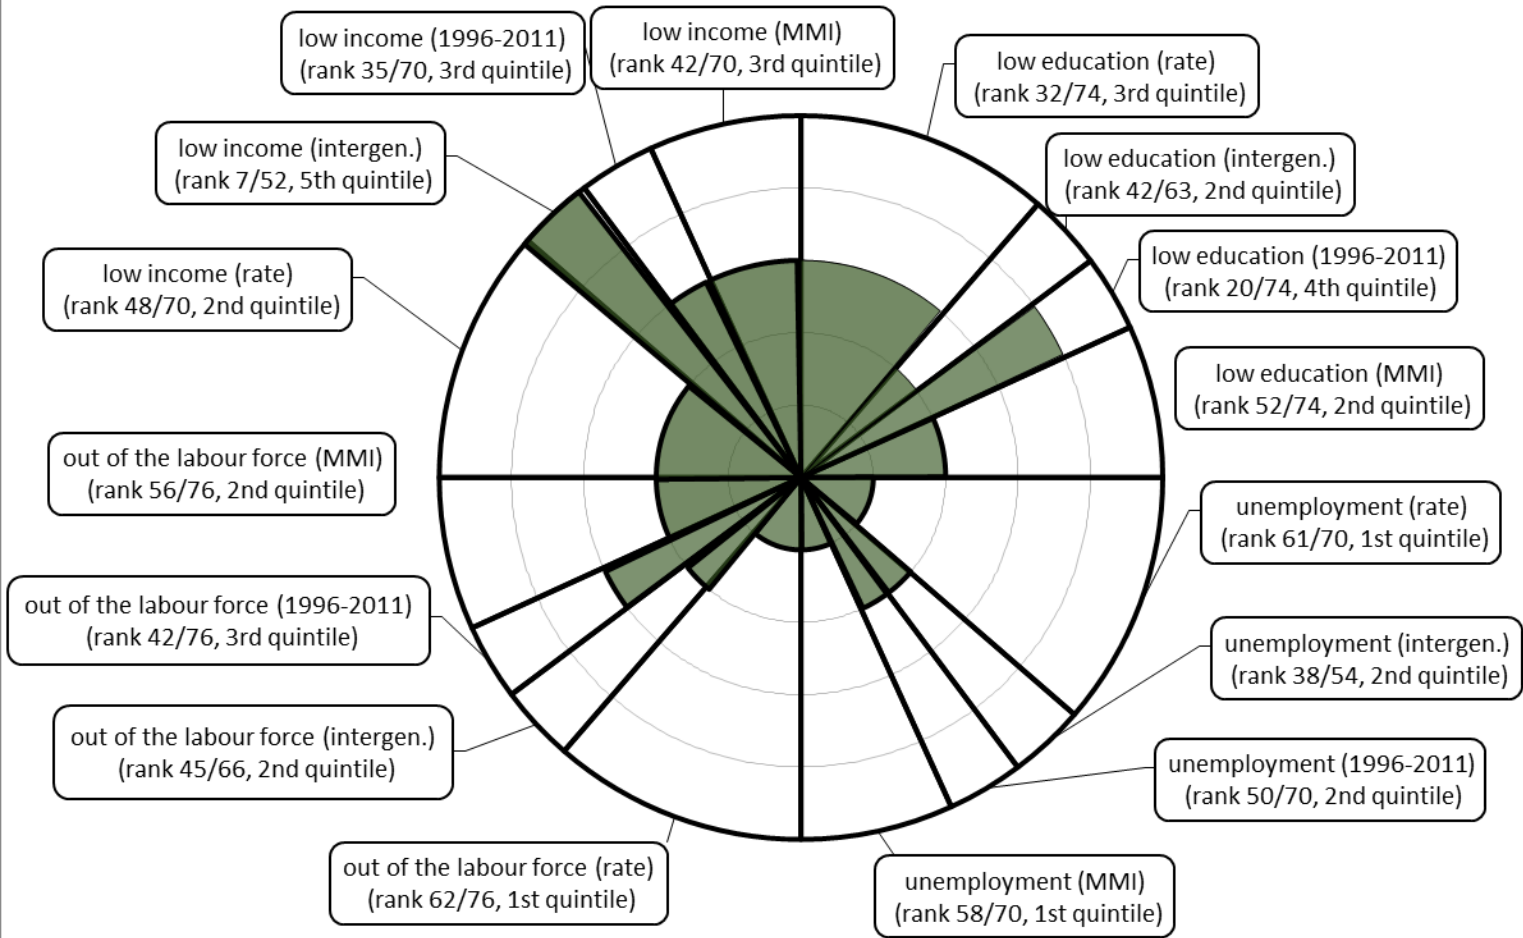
low income (1996-2011)
(rank 35/70, 3rd quintile)

low income (MMI)
(rank 42/70, 3rd quintile)

low education (rate)
(rank 32/74, 3rd quintile)

low income (intergen.)
(rank 7/52, 5th quintile)

low education (intergen.)
(rank 42/63, 2nd quintile)

low income (rate)
(rank 48/70, 2nd quintile)

low education (1996-2011)
(rank 20/74, 4th quintile)

low education (MMI)
(rank 52/74, 2nd quintile)

out of the labour force (MMI)
(rank 56/76, 2nd quintile)

unemployment (rate)
(rank 61/70, 1st quintile)

out of the labour force (1996-2011)
(rank 42/76, 3rd quintile)

unemployment (intergen.)
(rank 38/54, 2nd quintile)

out of the labour force (intergen.)
(rank 45/66, 2nd quintile)

unemployment (1996-2011)
(rank 50/70, 2nd quintile)

out of the labour force (rate)
(rank 62/76, 1st quintile)

unemployment (MMI)
(rank 58/70, 1st quintile)